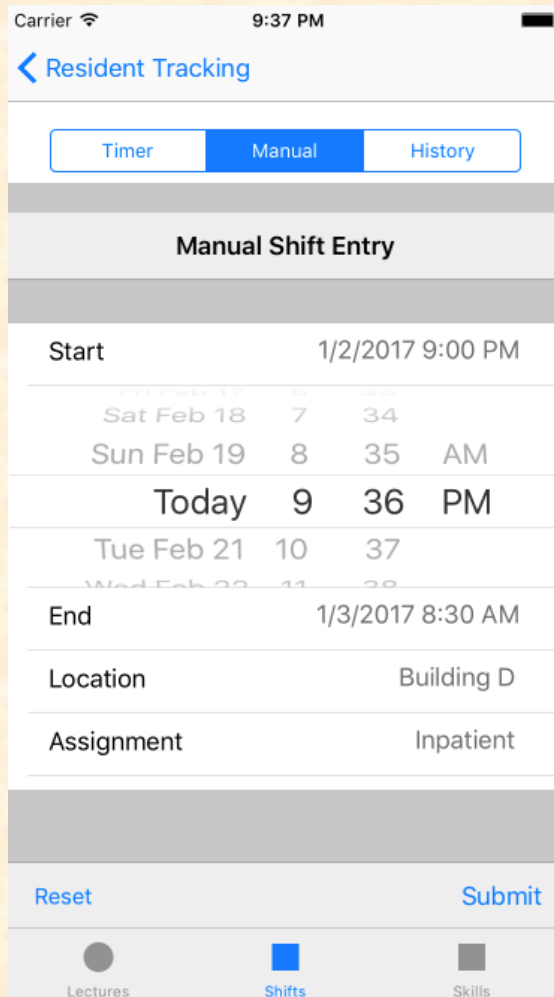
Carrier 9:37 PM

Resident Tracking

Timer Manual History

Manual Shift Entry

Start 1/2/2017 9:00 PM

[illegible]
Sat Feb 18 7 34
Sun Feb 19 8 35 AM
Today 9 36 PM
Tue Feb 21 10 37
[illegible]

End 1/3/2017 8:30 AM

Location Building D

Assignment Inpatient

Reset Submit

Lectures Shifts Skills